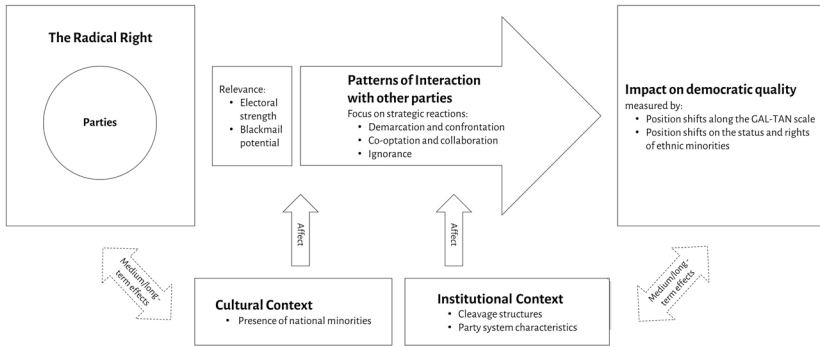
The Radical Right

Parties

Relevance:
- Electoral strength
- Blackmail potential

Patterns of Interaction with other parties
Focus on strategic reactions:
- Demarcation and confrontation
- Co-optation and collaboration
- Ignorance

Impact on democratic quality
measured by:
- Position shifts along the GAL-TAN scale
- Position shifts on the status and rights of ethnic minorities

Affect

Affect

Medium/long-term effects

Cultural Context
- Presence of national minorities

Institutional Context
- Cleavage structures
- Party system characteristics

Medium/long-term effects